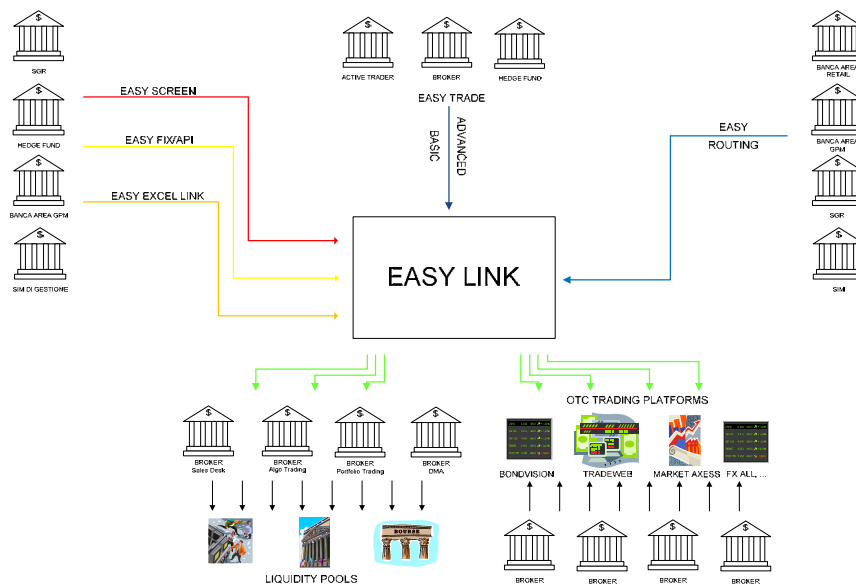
SGR

HEDGE FUND

BANCA AREA GPM

SIM DI GESTIONE

EASY SCREEN

EASY FIX/API

EASY EXCEL LINK

ACTIVE TRADER

BROKER

HEDGE FUND

EASY TRADE

BASIC

ADVANCED

BANCA AREA RETAIL

BANCA AREA GPM

SGR

SIM

EASY

ROUTING

EASY LINK

OTC TRADING PLATFORMS

BROKER
Sales Desk

BROKER
Algo Trading

BROKER
Portfolio Trading

BROKER
DMA

BONDVISION

TRADEWEB

MARKET AXESS

FX ALL, ...

BOURSE

LIQUIDITY POOLS

BROKER

BROKER

BROKER

BROKER